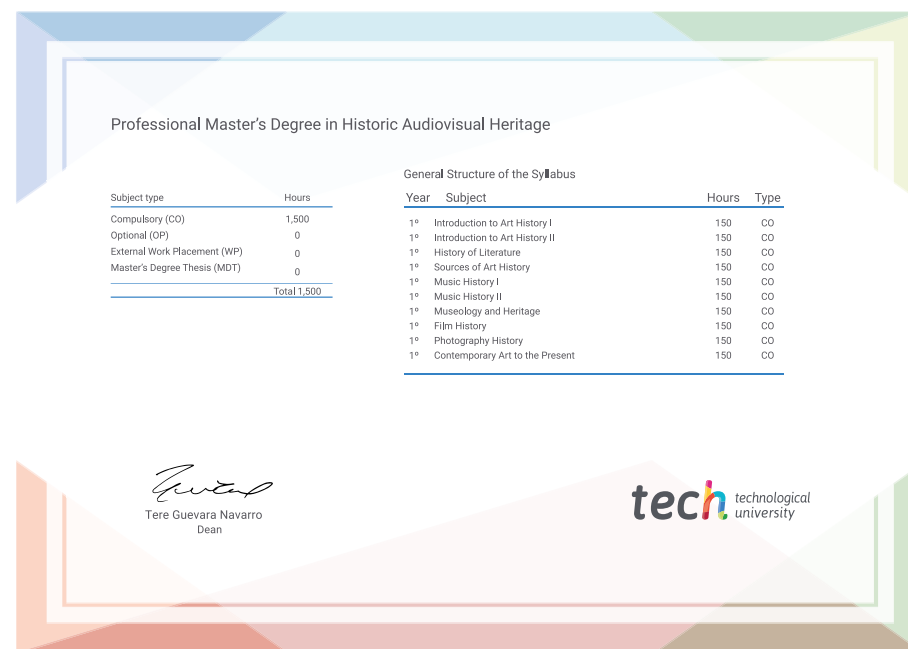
Professional Master’s Degree in Historic Audiovisual Heritage

| Subject type | Hours |
|---|---|
| Compulsory (CO) | 1,500 |
| Optional (OP) | 0 |
| External Work Placement (WP) | 0 |
| Master’s Degree Thesis (MDT) | 0 |
| | Total 1,500 |

General Structure of the Syllabus

| Year | Subject | Hours | Type |
|---|---|---|---|
| 1º | Introduction to Art History I | 150 | CO |
| 1º | Introduction to Art History II | 150 | CO |
| 1º | History of Literature | 150 | CO |
| 1º | Sources of Art History | 150 | CO |
| 1º | Music History I | 150 | CO |
| 1º | Music History II | 150 | CO |
| 1º | Museology and Heritage | 150 | CO |
| 1º | Film History | 150 | CO |
| 1º | Photography History | 150 | CO |
| 1º | Contemporary Art to the Present | 150 | CO |

Tere Guevara Navarro
Dean

tech technological university